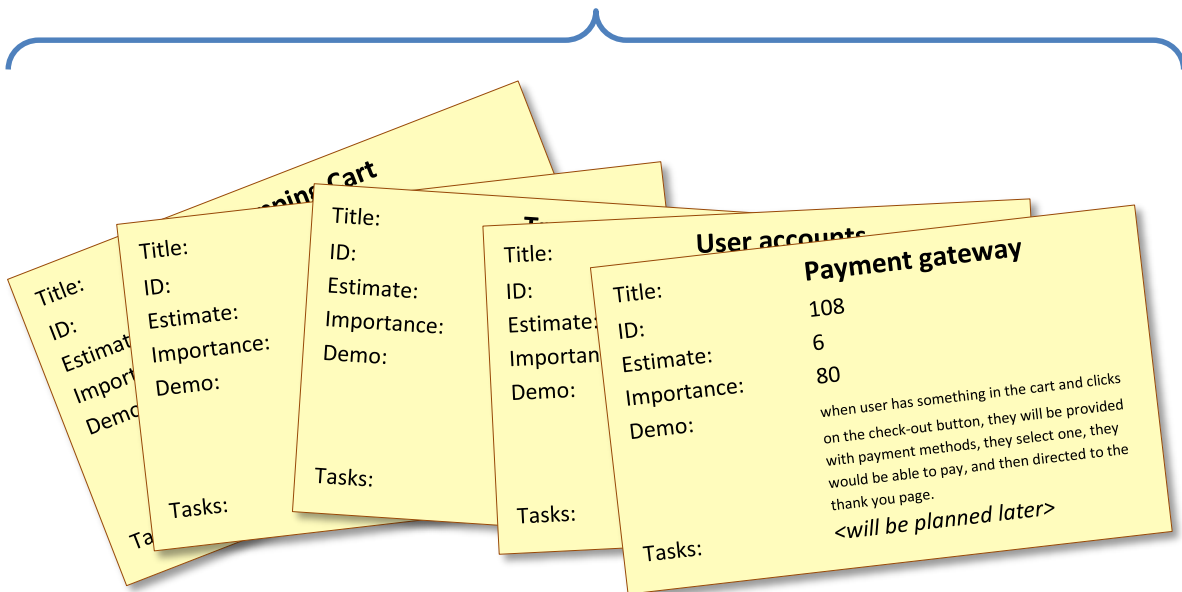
Title:
ID:
Estimat
Import
Demo
Ta

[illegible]ping cart

Title:
ID:
Estimate:
Importance:
Demo:

Tasks:

Title:
ID:
Estimate:
Importance:
Demo:

Tasks:

T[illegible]

Title:
ID:
Estimate:
Importan
Demo:

Tasks:

User accounts

Payment gateway
Title:
ID: 108
Estimate: 6
Importance: 80
Demo: when user has something in the cart and clicks on the check-out button, they will be provided with payment methods, they select one, they would be able to pay, and then directed to the thank you page.
<will be planned later>
Tasks: